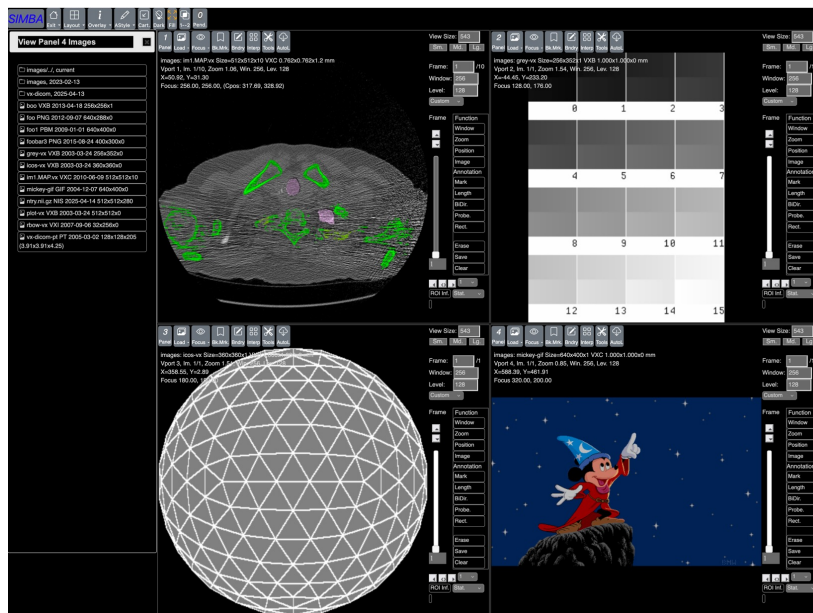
SIMBA Exit Layout Overlay AStyle Cart. Desc. Fill. 0 Panel.

View Panel 4 Images

images/../, current
images, 2023-02-13
vx-dicom, 2025-04-13
boo VXB 2013-04-18 256x256x1
foo PNG 2012-09-07 640x288x0
foo1 PBM 2009-01-01 640x400x0
foobar3 PNG 2015-08-24 400x300x0
grey-vx VXB 2003-03-24 256x352x0
icos-vx VXB 2003-03-24 360x360x0
im1 MAP.vx VXC 2010-06-09 512x512x10
mickey-gif GIF 2004-12-07 640x400x0
ntry.nii.gz NIS 2025-04-14 512x512x280
plot-vx VXB 2003-03-24 512x512x0
rbow-vx VXI 2007-09-06 32x256x0
vx-dicom-pt PT 2005-03-02 128x128x205 (3.91x3.91x4.25)

1 Panel Load Focus Bk.Mrk. Bndry Interp Tools AutoL.
images: im1.MAP.vx Size=512x512x10 VXC 0.762x0.762x1.2 mm
Vport 1, Im. 1/10, Zoom 1.06, Win. 256, Lev. 128
X=50.92, Y=31.30
Focus 256.00, 256.00, (Cpos: 317.69, 328.92)

View Size: 543
Sm. Md. Lg.
Frame: 1 /10
Window: 256
Level: 128
Custom
Frame Function Window Zoom Position Image Annotation Mark Length BiDir. Probe. Rect. Erase Save Clear
ROI Inf. Stat.

2 Panel Load Focus Bk.Mrk. Bndry Interp Tools AutoL.
images: grey-vx Size=256x352x1 VXB 1.000x1.000x0 mm
Vport 2, Im. 1/1, Zoom 1.54, Win. 256, Lev. 128
X=-44.45, Y=233.20
Focus 128.00, 176.00

0 1 2 3
4 5 6 7
8 9 10 11
12 13 14 15

View Size: 543
Sm. Md. Lg.
Frame: 1 /1
Window: 256
Level: 128
Custom
Frame Function Window Zoom Position Image Annotation Mark Length BiDir. Probe. Rect. Erase Save Clear
ROI Inf. Stat.

3 Panel Load Focus Bk.Mrk. Bndry Interp Tools AutoL.
images: icos-vx Size=360x360x1 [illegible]
Vport 3, Im. 1/1, Zoom 1.5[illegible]
X=358.55, Y=2.89
Focus 180.00, 1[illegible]

View Size: 543
Sm. Md. Lg.
Frame: 1 /1
Window: 256
Level: 128
Custom
Frame Function Window Zoom Position Image Annotation Mark Length BiDir. Probe. Rect. Erase Save Clear
ROI Inf. Stat.

4 Panel Load Focus Bk.Mrk. Bndry Interp Tools AutoL.
images: mickey-gif Size=640x400x1 VXC 1.000x1.000x0 mm
Vport 4, Im. 1/1, Zoom 0.85, Win. 256, Lev. 128
X=588.39, Y=461.91
Focus 320.00, 200.00

View Size: 543
Sm. Md. Lg.
Frame: 1 /1
Window: 256
Level: 128
Custom
Frame Function Window Zoom Position Image Annotation Mark Length BiDir. Probe. Rect. Erase Save Clear
ROI Inf. Stat.